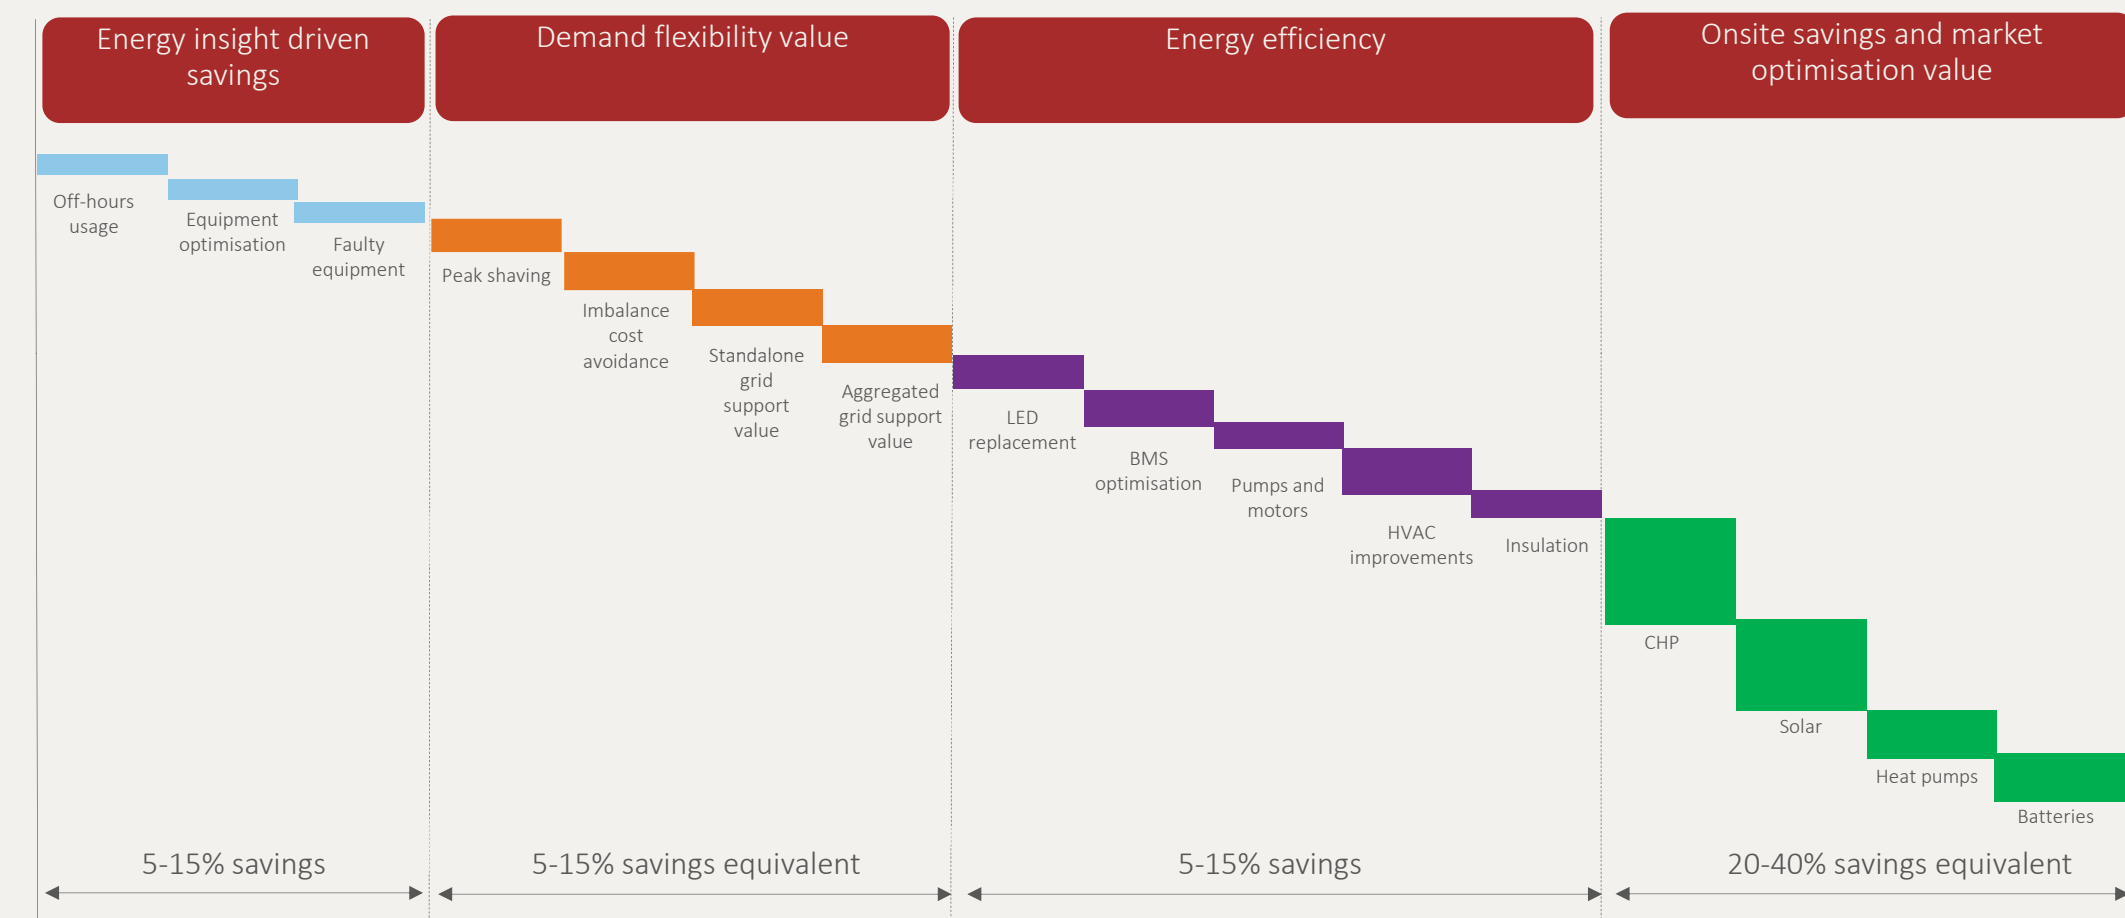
Energy insight driven savings

Demand flexibility value

Energy efficiency

Onsite savings and market optimisation value

Off-hours usage

Equipment optimisation

Faulty equipment

Peak shaving

Imbalance cost avoidance

Standalone grid support value

Aggregated grid support value

LED replacement

BMS optimisation

Pumps and motors

HVAC improvements

Insulation

CHP

Solar

Heat pumps

Batteries

5-15% savings

5-15% savings equivalent

5-15% savings

20-40% savings equivalent